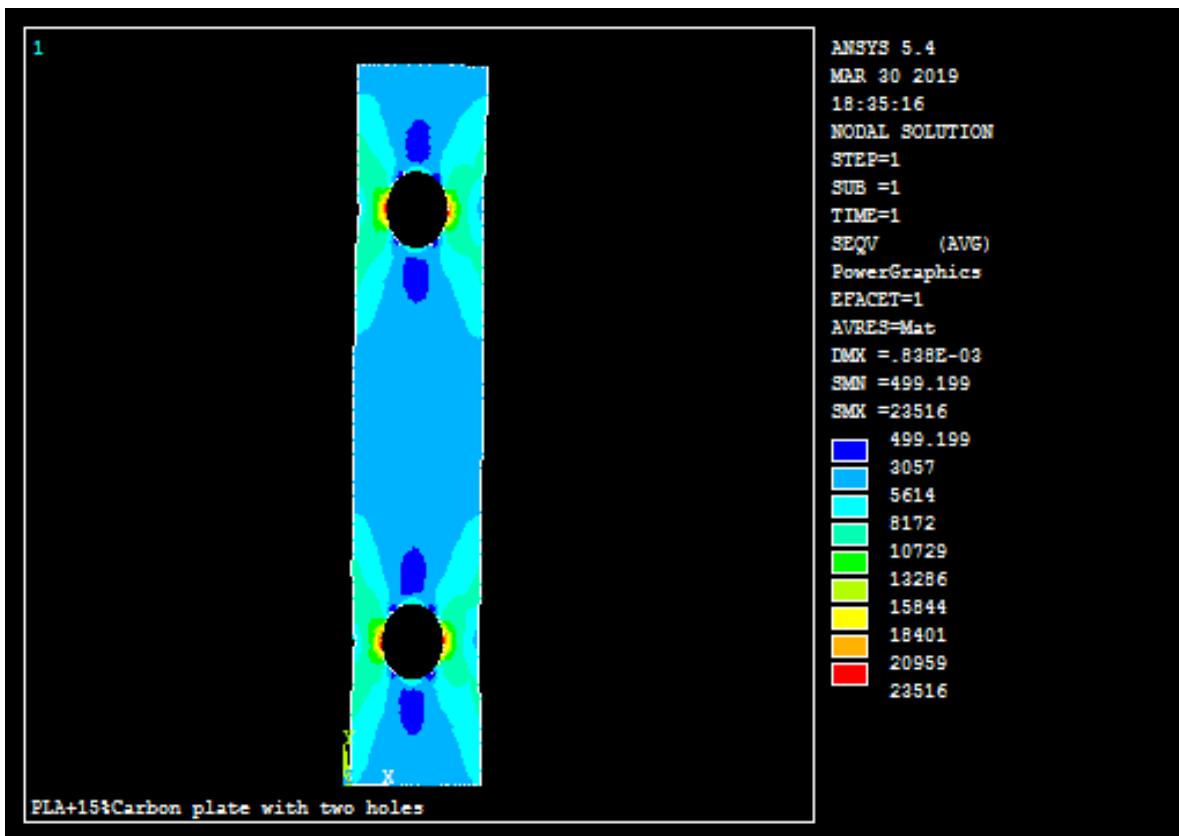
1

ANSYS 5.4
MAR 30 2019
18:35:16
NODAL SOLUTION
STEP=1
SUB =1
TIME=1
SEQV (AVG)
PowerGraphics
EFACET=1
AVRES=Mat
DMX =.838E-03
SMN =499.199
SMX =23516

499.199
3057
5614
8172
10729
13286
15844
18401
20959
23516

Y
X

PLA+15%Carbon plate with two holes